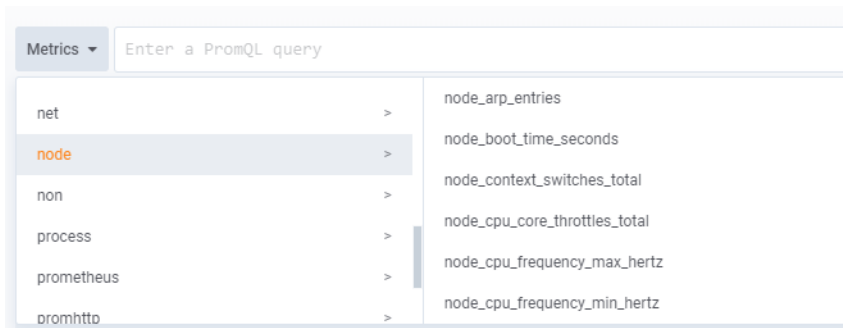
Metrics ▾ Enter a PromQL query

net >
node >
non >
process >
prometheus >
promhttp >

node_arp_entries
node_boot_time_seconds
node_context_switches_total
node_cpu_core_throttles_total
node_cpu_frequency_max_hertz
node_cpu_frequency_min_hertz